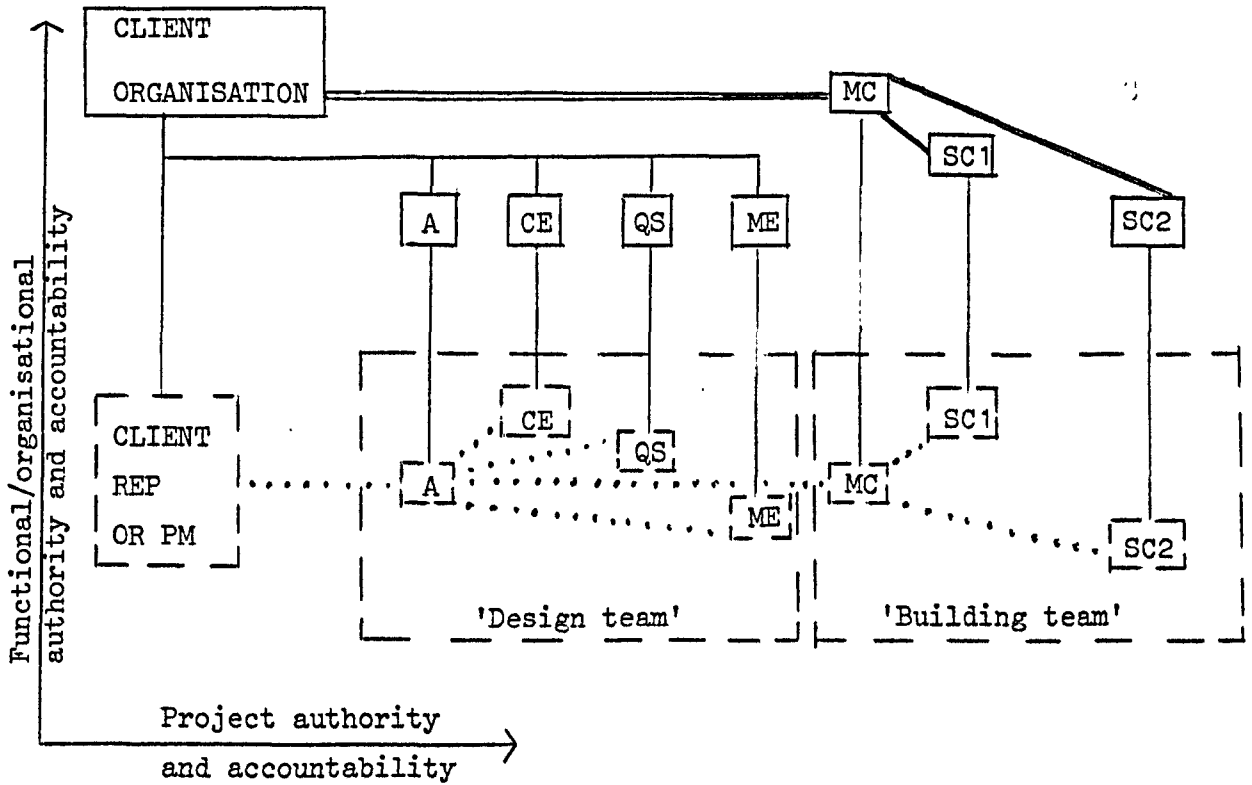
CLIENT
ORGANISATION

MC

SC1

SC2

A

CE

QS

ME

Functional/organisational authority and accountability

CLIENT
REP
OR PM

CE

QS

A

ME

MC

SC1

SC2

'Design team'

'Building team'

Project authority
and accountability